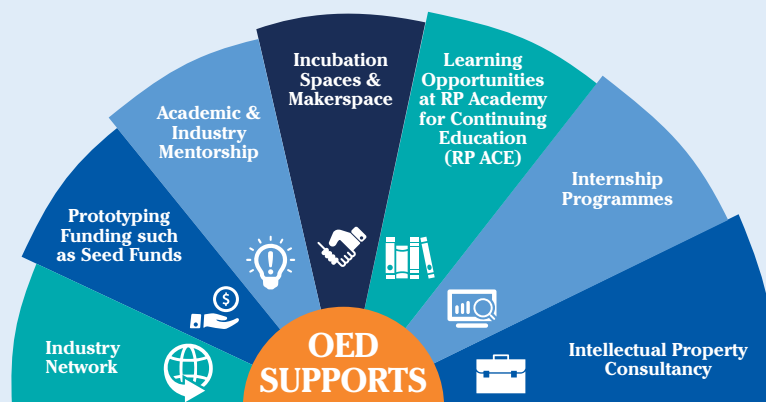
Industry Network

Prototyping Funding such as Seed Funds

Academic & Industry Mentorship

Incubation Spaces & Makerspace

Learning Opportunities at RP Academy for Continuing Education (RP ACE)

Internship Programmes

Intellectual Property Consultancy

OED SUPPORTS